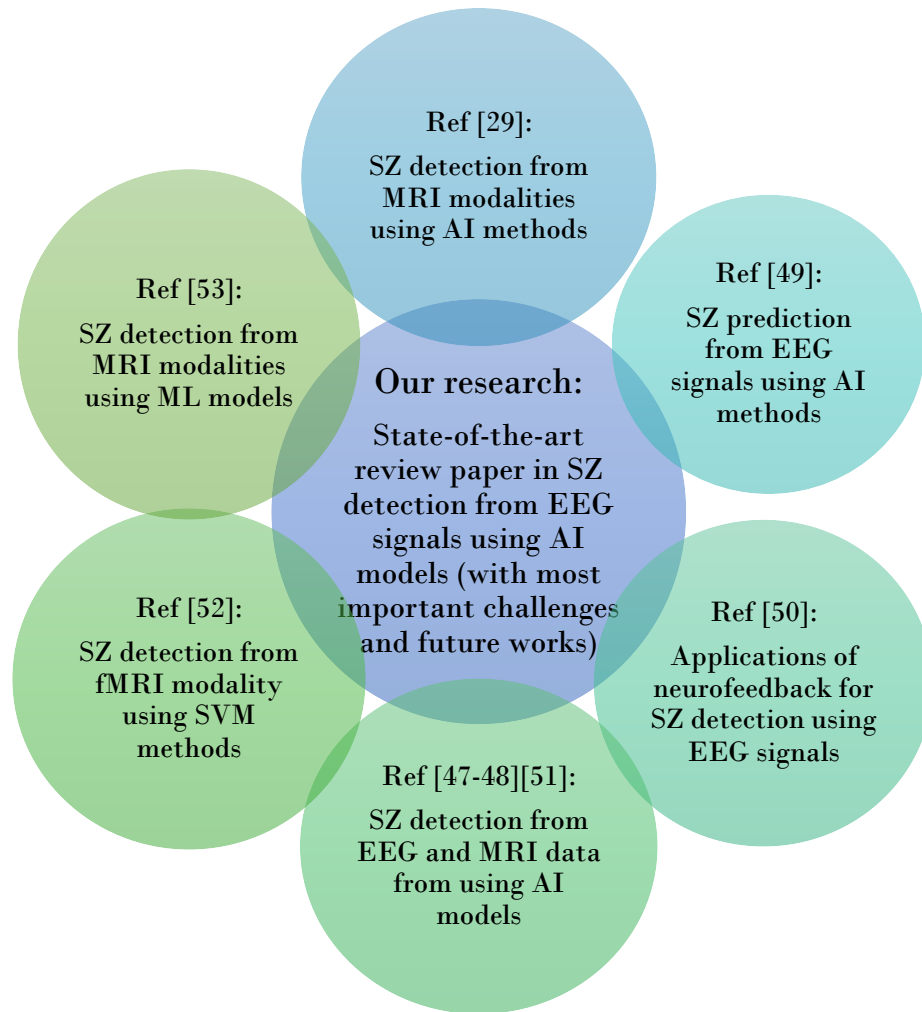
Ref [29]:
SZ detection from MRI modalities using AI methods

Ref [53]:
SZ detection from MRI modalities using ML models

Ref [49]:
SZ prediction from EEG signals using AI methods

Our research:
State-of-the-art review paper in SZ detection from EEG signals using AI models (with most important challenges and future works)

Ref [52]:
SZ detection from fMRI modality using SVM methods

Ref [50]:
Applications of neurofeedback for SZ detection using EEG signals

Ref [47-48][51]:
SZ detection from EEG and MRI data from using AI models